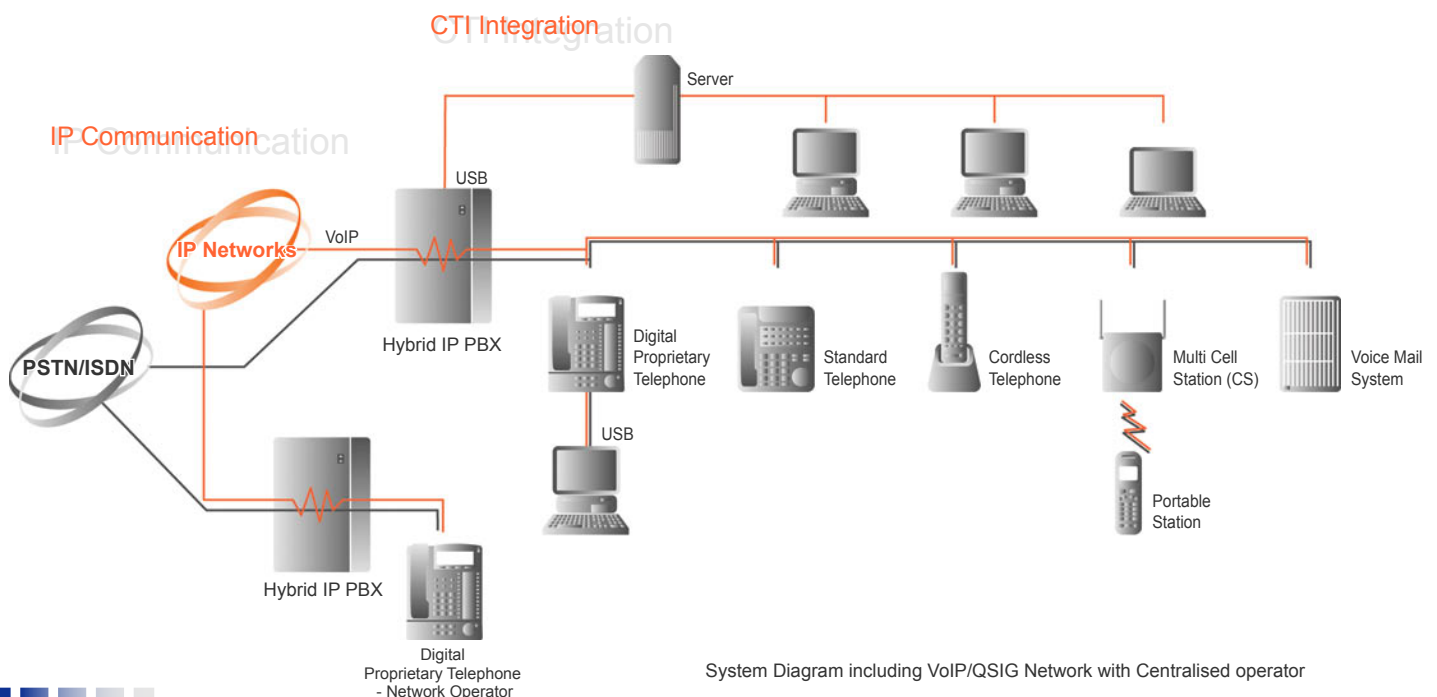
CTI Integration

Server

IP Communication

USB

IP Networks

VoIP

Hybrid IP PBX

PSTN/ISDN

Digital Proprietary Telephone

Standard Telephone

Cordless Telephone

Multi Cell Station (CS)

Voice Mail System

USB

Portable Station

Hybrid IP PBX

Digital Proprietary Telephone - Network Operator

System Diagram including VoIP/QSIG Network with Centralised operator